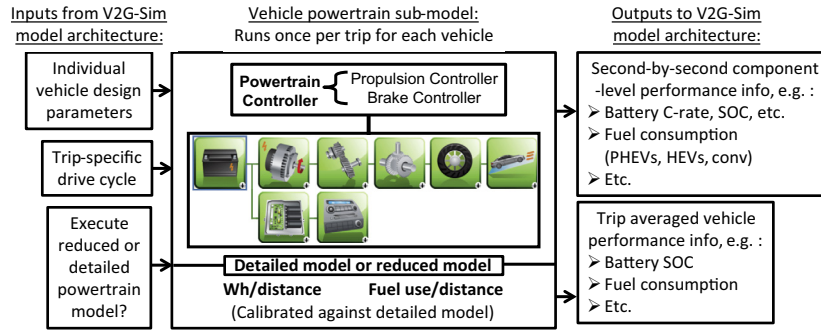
Inputs from V2G-Sim model architecture:

Individual vehicle design parameters

Trip-specific drive cycle

Execute reduced or detailed powertrain model?

Vehicle powertrain sub-model: Runs once per trip for each vehicle

Powertrain Controller { Propulsion Controller Brake Controller

Detailed model or reduced model

Wh/distance Fuel use/distance

(Calibrated against detailed model)

Outputs to V2G-Sim model architecture:

Second-by-second component -level performance info, e.g. :
➢ Battery C-rate, SOC, etc.
➢ Fuel consumption (PHEVs, HEVs, conv)
➢ Etc.

Trip averaged vehicle performance info, e.g. :
➢ Battery SOC
➢ Fuel consumption
➢ Etc.